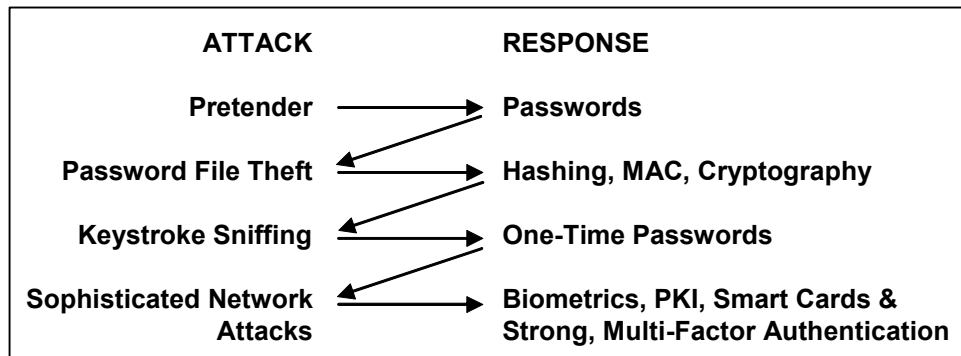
ATTACK

RESPONSE

Pretender

Passwords

Password File Theft

Hashing, MAC, Cryptography

Keystroke Sniffing

One-Time Passwords

Sophisticated Network Attacks

Biometrics, PKI, Smart Cards & Strong, Multi-Factor Authentication